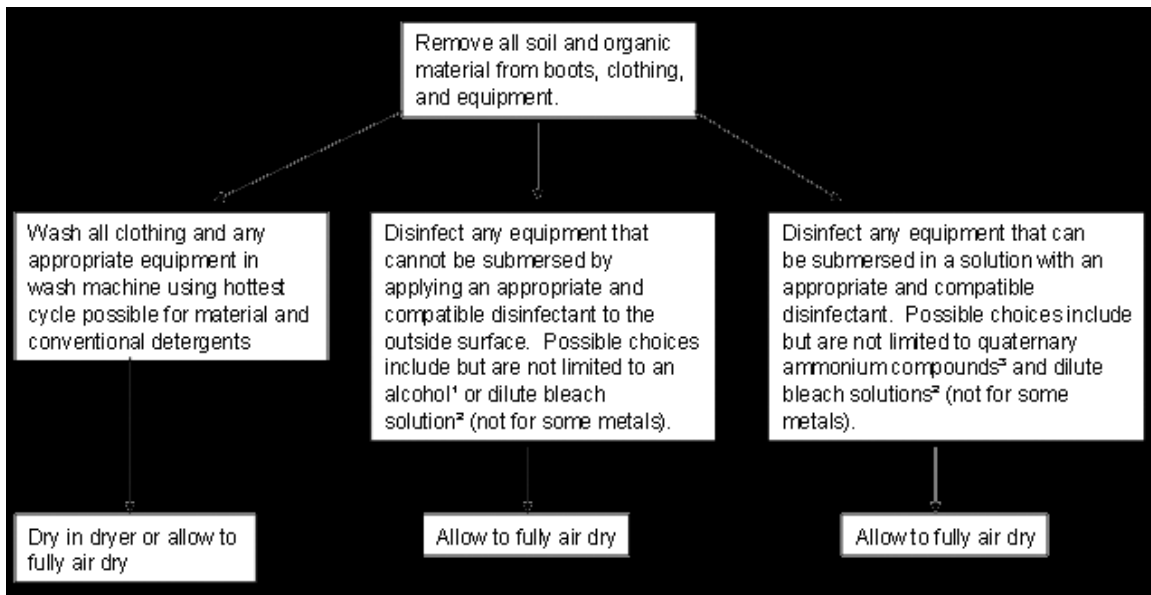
Remove all soil and organic material from boots, clothing, and equipment.

Wash all clothing and any appropriate equipment in wash machine using hottest cycle possible for material and conventional detergents

Disinfect any equipment that cannot be submersed by applying an appropriate and compatible disinfectant to the outside surface. Possible choices include but are not limited to an alcohol¹ or dilute bleach solution² (not for some metals).

Disinfect any equipment that can be submersed in a solution with an appropriate and compatible disinfectant. Possible choices include but are not limited to quaternary ammonium compounds³ and dilute bleach solutions² (not for some metals).

Dry in dryer or allow to fully air dry

Allow to fully air dry

Allow to fully air dry